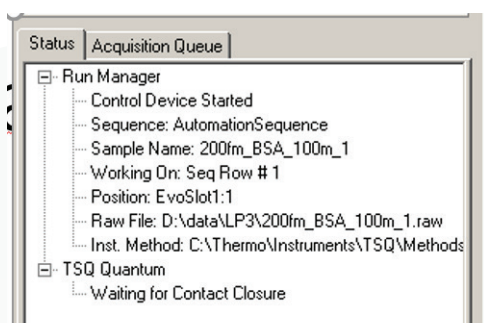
Status | Acquisition Queue

Run Manager
Control Device Started
Sequence: AutomationSequence
Sample Name: 200fm_BSA_100m_1
Working On: Seq Row # 1
Position: EvoSlot1:1
Raw File: D:\data\LP3\200fm_BSA_100m_1.raw
Inst. Method: C:\Thermo\Instruments\TSQ\Methods
TSQ Quantum
Waiting for Contact Closure